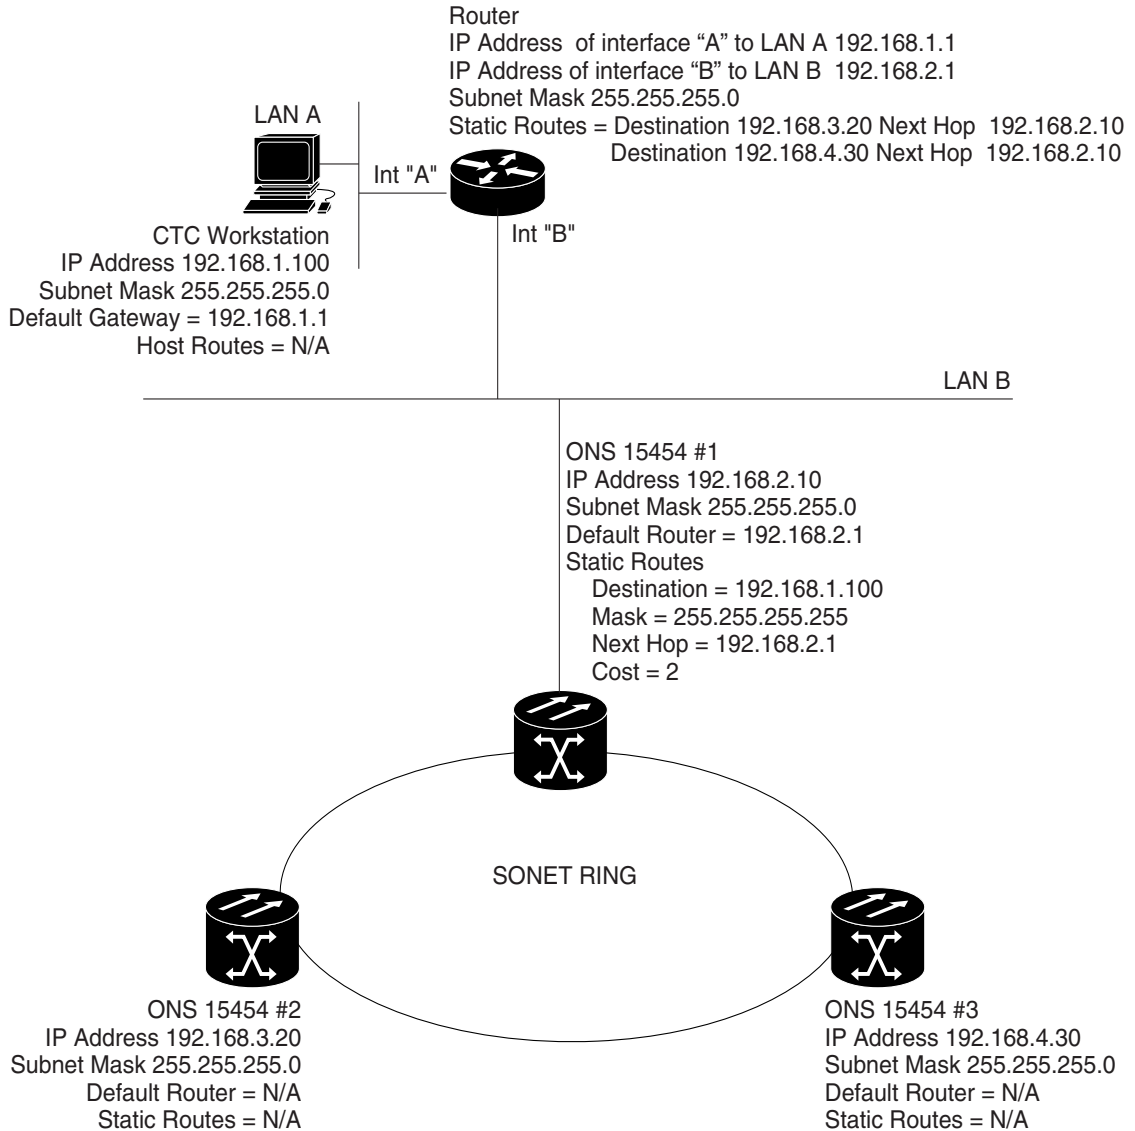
Router
IP Address of interface “A” to LAN A 192.168.1.1
IP Address of interface “B” to LAN B 192.168.2.1
Subnet Mask 255.255.255.0
Static Routes = Destination 192.168.3.20 Next Hop 192.168.2.10
Destination 192.168.4.30 Next Hop 192.168.2.10

LAN A

Int "A"

Int "B"

CTC Workstation
IP Address 192.168.1.100
Subnet Mask 255.255.255.0
Default Gateway = 192.168.1.1
Host Routes = N/A

LAN B

ONS 15454 #1
IP Address 192.168.2.10
Subnet Mask 255.255.255.0
Default Router = 192.168.2.1
Static Routes
Destination = 192.168.1.100
Mask = 255.255.255.255
Next Hop = 192.168.2.1
Cost = 2

SONET RING

ONS 15454 #2
IP Address 192.168.3.20
Subnet Mask 255.255.255.0
Default Router = N/A
Static Routes = N/A

ONS 15454 #3
IP Address 192.168.4.30
Subnet Mask 255.255.255.0
Default Router = N/A
Static Routes = N/A